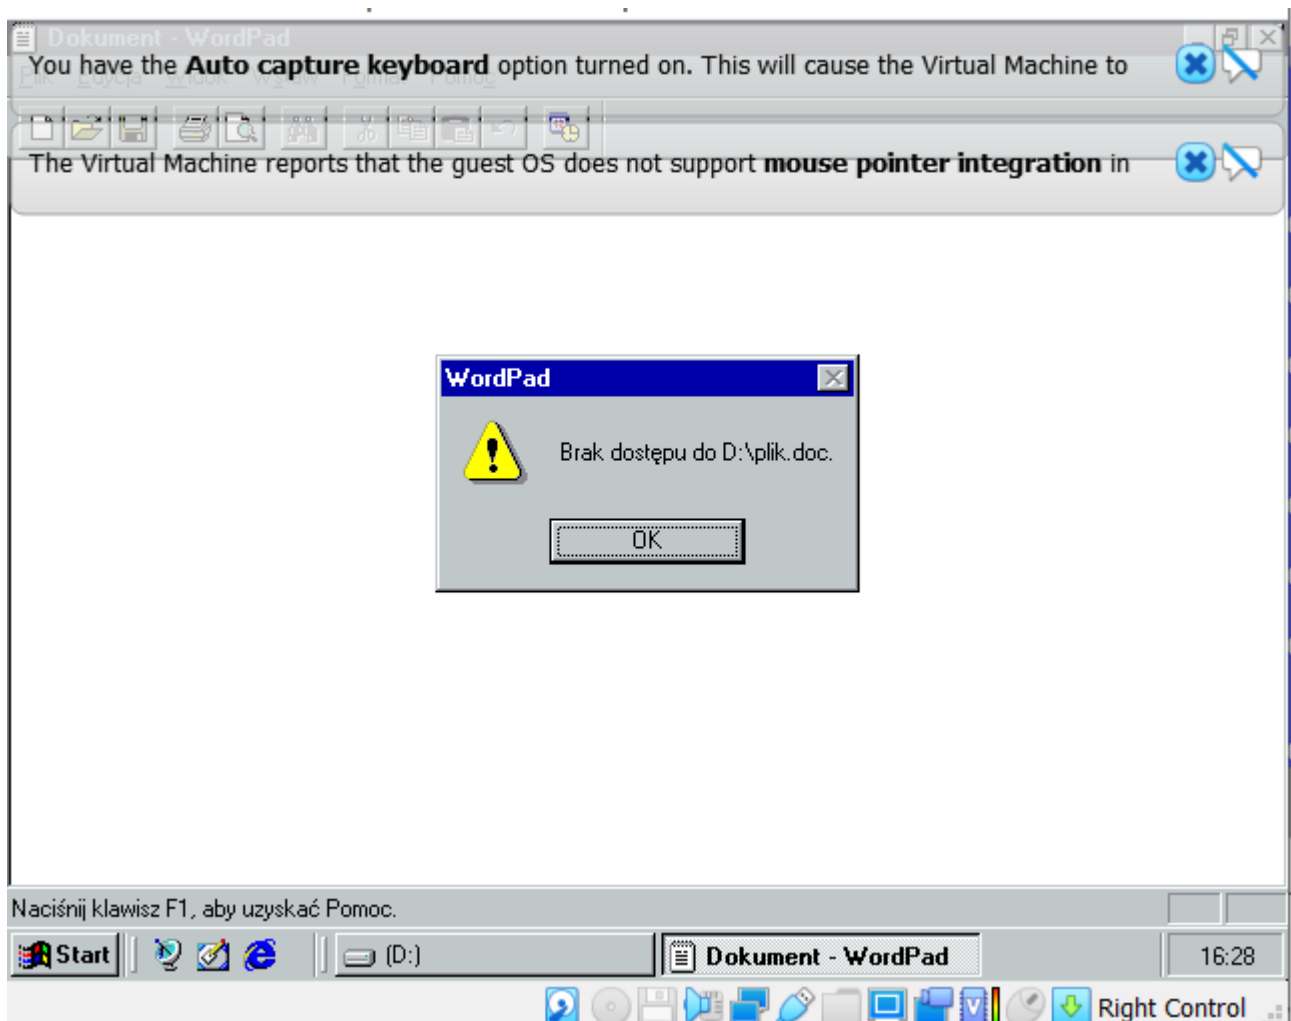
Dokument - WordPad

You have the **Auto capture keyboard** option turned on. This will cause the Virtual Machine to

The Virtual Machine reports that the guest OS does not support **mouse pointer integration** in

WordPad

Brak dostępu do D:\plik.doc.

OK

Naciśnij klawisz F1, aby uzyskać Pomoc.

Start

(D:)

Dokument - WordPad

16:28

Right Control